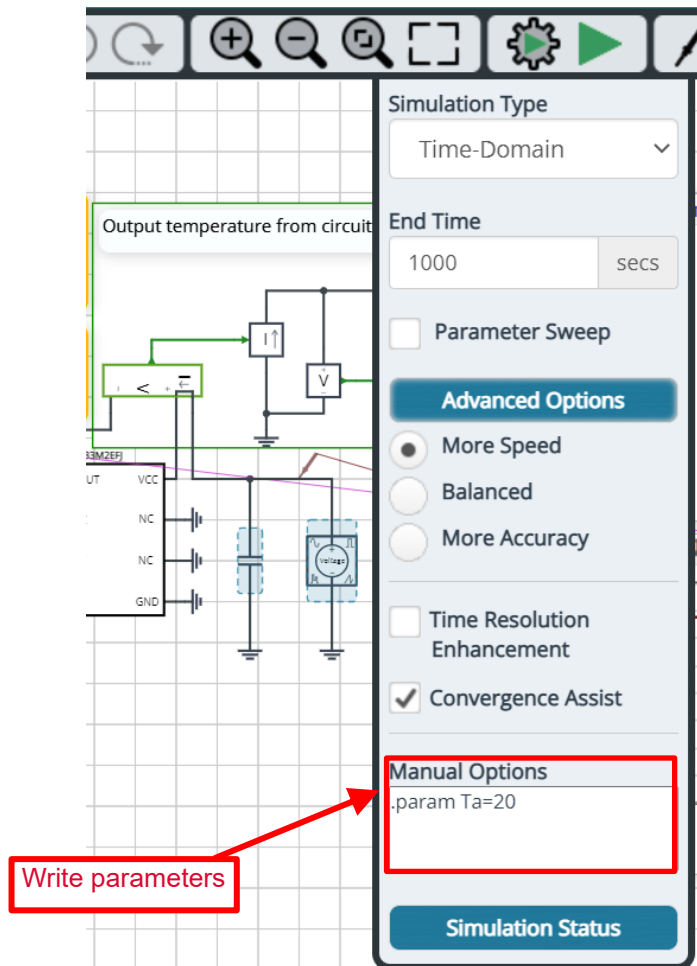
Output temperature from circuit

I

V

<

33M2EFJ

UT

VCC

NC

NC

GND

Voltage

Simulation Type

Time-Domain

End Time

1000

secs

Parameter Sweep

Advanced Options

More Speed

Balanced

More Accuracy

Time Resolution Enhancement

Convergence Assist

Manual Options

.param Ta=20

Write parameters

Simulation Status